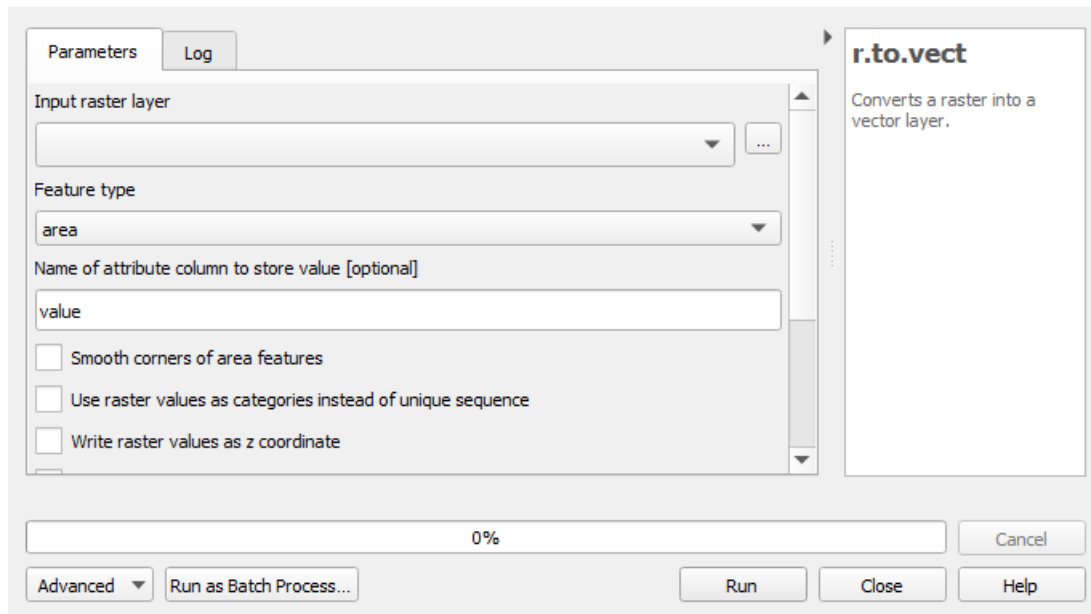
Parameters

Log

Input raster layer

...

Feature type

area

Name of attribute column to store value [optional]

value

Smooth corners of area features

Use raster values as categories instead of unique sequence

Write raster values as z coordinate

r.to.vect

Converts a raster into a vector layer.

0%

Cancel

Advanced

Run as Batch Process...

Run

Close

Help